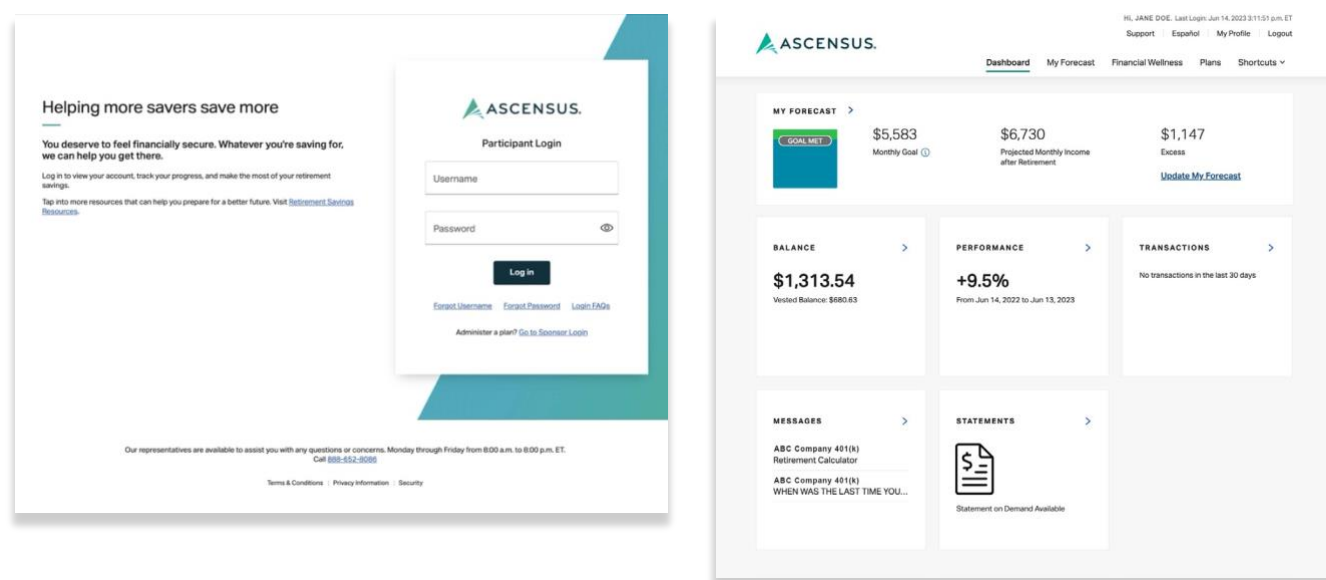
Helping more savers save more

You deserve to feel financially secure. Whatever you're saving for, we can help you get there.

Log in to view your account, track your progress, and make the most of your retirement savings.

Tap into more resources that can help you prepare for a better future. Visit Retirement Savings Resources.

ASCENSUS.

Participant Login

Username

Password

Log in

Forgot Username Forgot Password Login FAQs

Administer a plan? Go to Sponsor Login

Our representatives are available to assist you with any questions or concerns. Monday through Friday from 8:00 a.m. to 8:00 p.m. ET. Call 888-652-8086

Terms & Conditions | Privacy Information | Security

ASCENSUS.

Hi, JANE DOE. Last Login: Jun 14, 2023 3:11:51 p.m. ET

Support | Español | My Profile | Logout

Dashboard My Forecast Financial Wellness Plans Shortcuts

MY FORECAST >

GOAL MET

$5,583
Monthly Goal

$6,730
Projected Monthly Income after Retirement

$1,147
Excess

Update My Forecast

BALANCE >

$1,313.54
Vested Balance: $680.63

PERFORMANCE >

+9.5%
From Jun 14, 2022 to Jun 13, 2023

TRANSACTIONS >

No transactions in the last 30 days

MESSAGES >

ABC Company 401(k)
Retirement Calculator

ABC Company 401(k)
WHEN WAS THE LAST TIME YOU...

STATEMENTS >

$

Statement on Demand Available